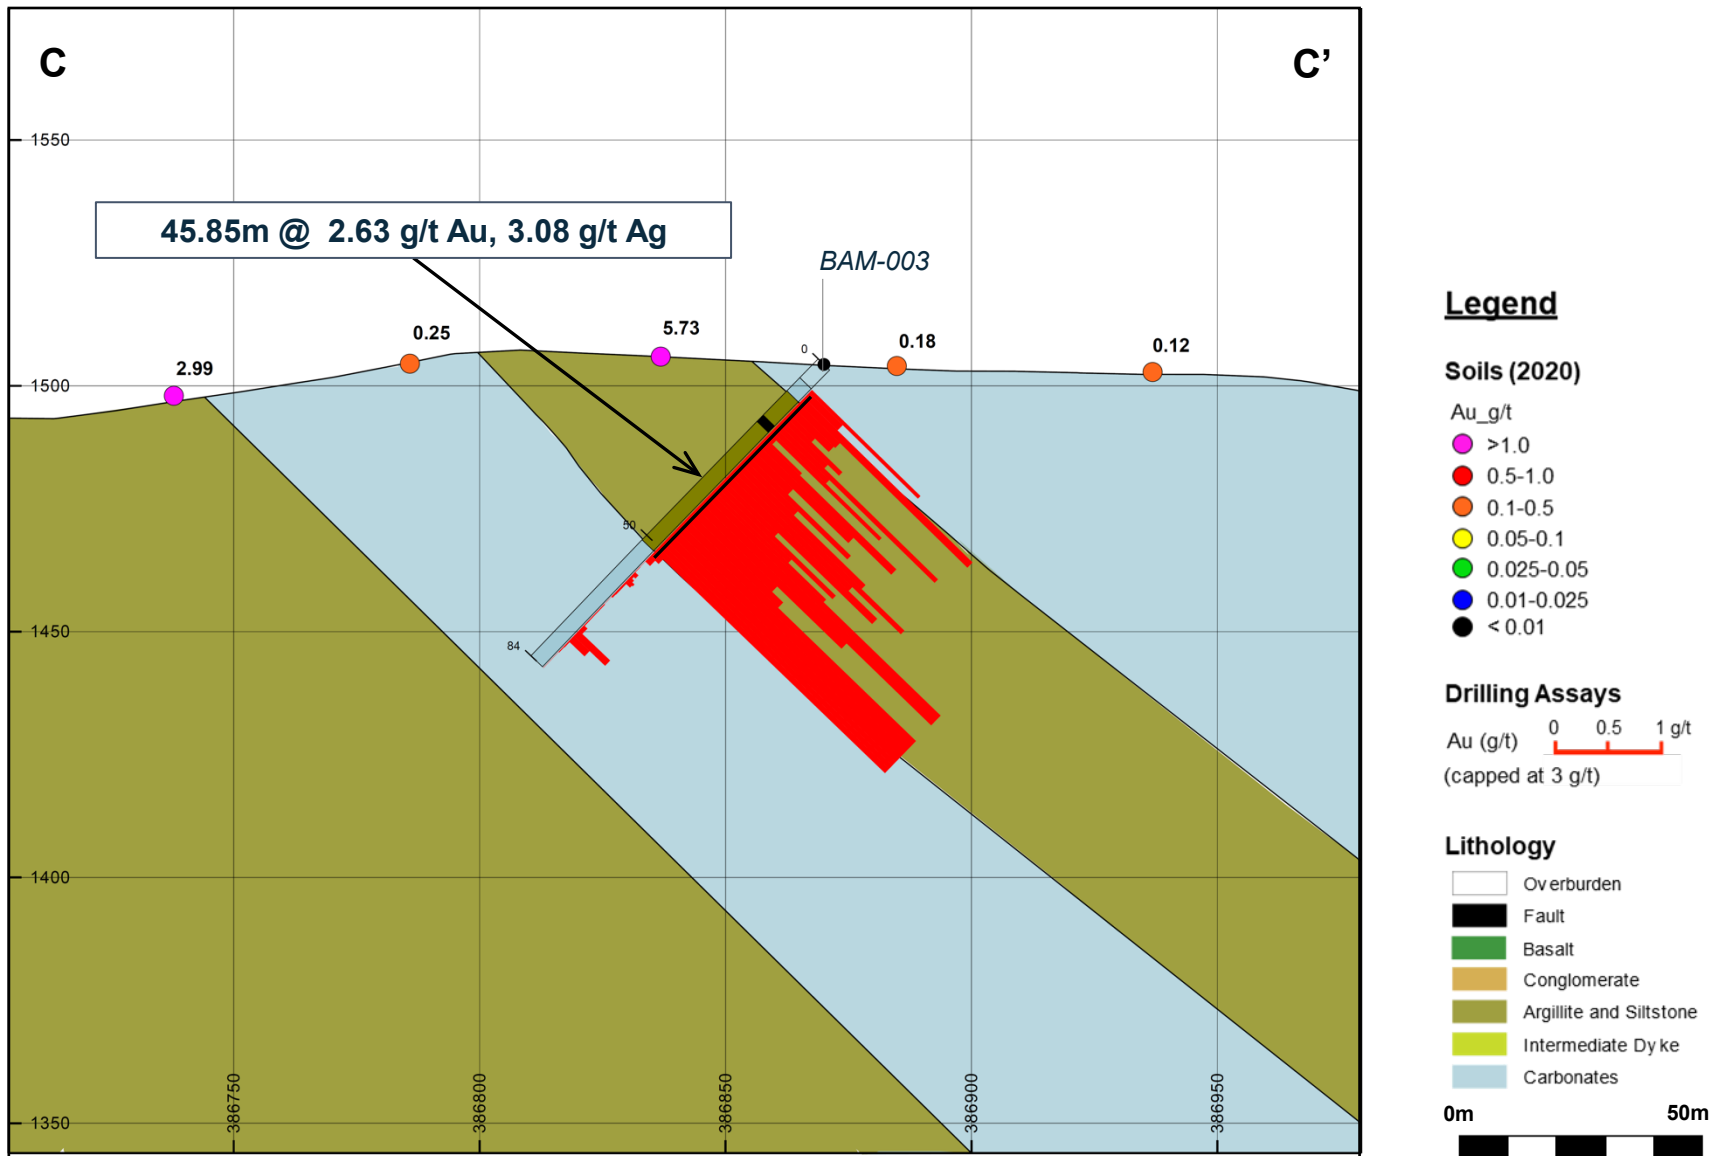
C

C'

1550

1500

1450

1400

1350

45.85m @ 2.63 g/t Au, 3.08 g/t Ag

BAM-003

2.99

0.25

5.73

0

0.18

0.12

50

84

386750

386800

386850

386900

386950

Legend

Soils (2020)

Au_g/t

>1.0

0.5-1.0

0.1-0.5

0.05-0.1

0.025-0.05

0.01-0.025

< 0.01

Drilling Assays

Au (g/t)

(capped at 3 g/t)

0 0.5 1 g/t

Lithology

Overburden

Fault

Basalt

Conglomerate

Argillite and Siltstone

Intermediate Dyke

Carbonates

0m

50m